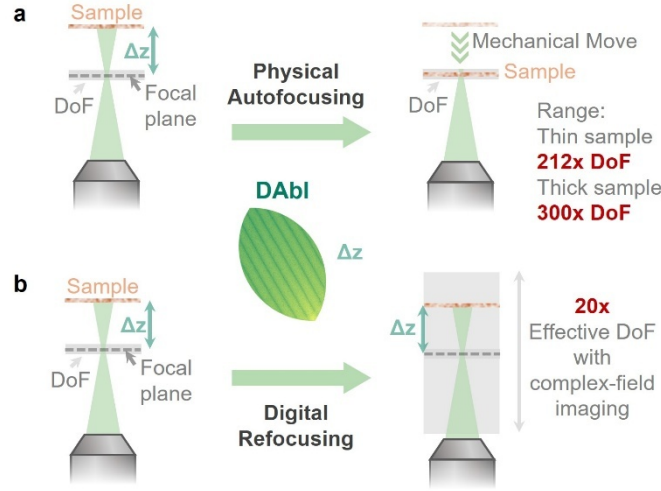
a

Sample

Δz

DoF

Focal plane

Physical Autofocusing

Mechanical Move

Sample

DoF

Range:
Thin sample
212x DoF
Thick sample
300x DoF

DAbl

Δz

b

Sample

Δz

DoF

Focal plane

Digital Refocusing

Δz

20x
Effective DoF with complex-field imaging